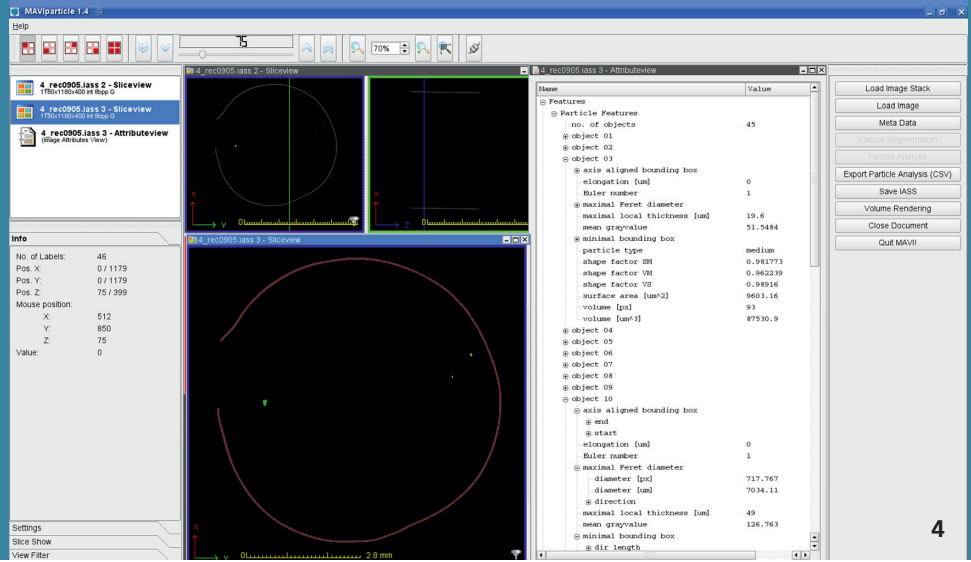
MAVIparticle 1.4

Help

75

70%

4_rec0905.iass 2 - Sliceview
1180x1180x400 int 8bpp G

4_rec0905.iass 3 - Sliceview
1180x1180x400 int 8bpp G

4_rec0905.iass 3 - Attributeview
(Image Attributes View)

Info

| No. of Labels: | 46 |
|---|---|
| Pos. X: | 0 / 1179 |
| Pos. Y: | 0 / 1179 |
| Pos. Z: | 75 / 399 |
| Mouse position: | |
| X: | 512 |
| Y: | 850 |
| Z: | 75 |
| Value: | 0 |

Settings
Slice Show
View Filter

4_rec0905.iass 2 - Sliceview

4_rec0905.iass 3 - Sliceview

2.8 mm

4_rec0905.iass 3 - Attributeview

| Name | Value |
|---|---|
| Features | |
| Particle Features | |
| no. of objects | 45 |
| object 01 | |
| object 02 | |
| object 03 | |
| axis aligned bounding box | |
| elongation [um] | 0 |
| Euler number | 1 |
| maximal Feret diameter | |
| maximal local thickness [um] | 19.6 |
| mean grayvalue | 51.5484 |
| minimal bounding box | |
| particle type | medium |
| shape factor SM | 0.981773 |
| shape factor VM | 0.962239 |
| shape factor VS | 0.98916 |
| surface area [um^2] | 9603.16 |
| volume [px] | 93 |
| volume [um^3] | 87530.9 |
| object 04 | |
| object 05 | |
| object 06 | |
| object 07 | |
| object 08 | |
| object 09 | |
| object 10 | |
| axis aligned bounding box | |
| end | |
| start | |
| elongation [um] | 0 |
| Euler number | 1 |
| maximal Feret diameter | |
| diameter [px] | 717.767 |
| diameter [um] | 7034.11 |
| direction | |
| maximal local thickness [um] | 49 |
| mean grayvalue | 126.763 |
| minimal bounding box | |
| dir length | |

Load Image Stack
Load Image
Meta Data
Particle Segmentation
Particle Analysis
Export Particle Analysis (CSV)
Save IASS
Volume Rendering
Close Document
Quit MAVI!

4